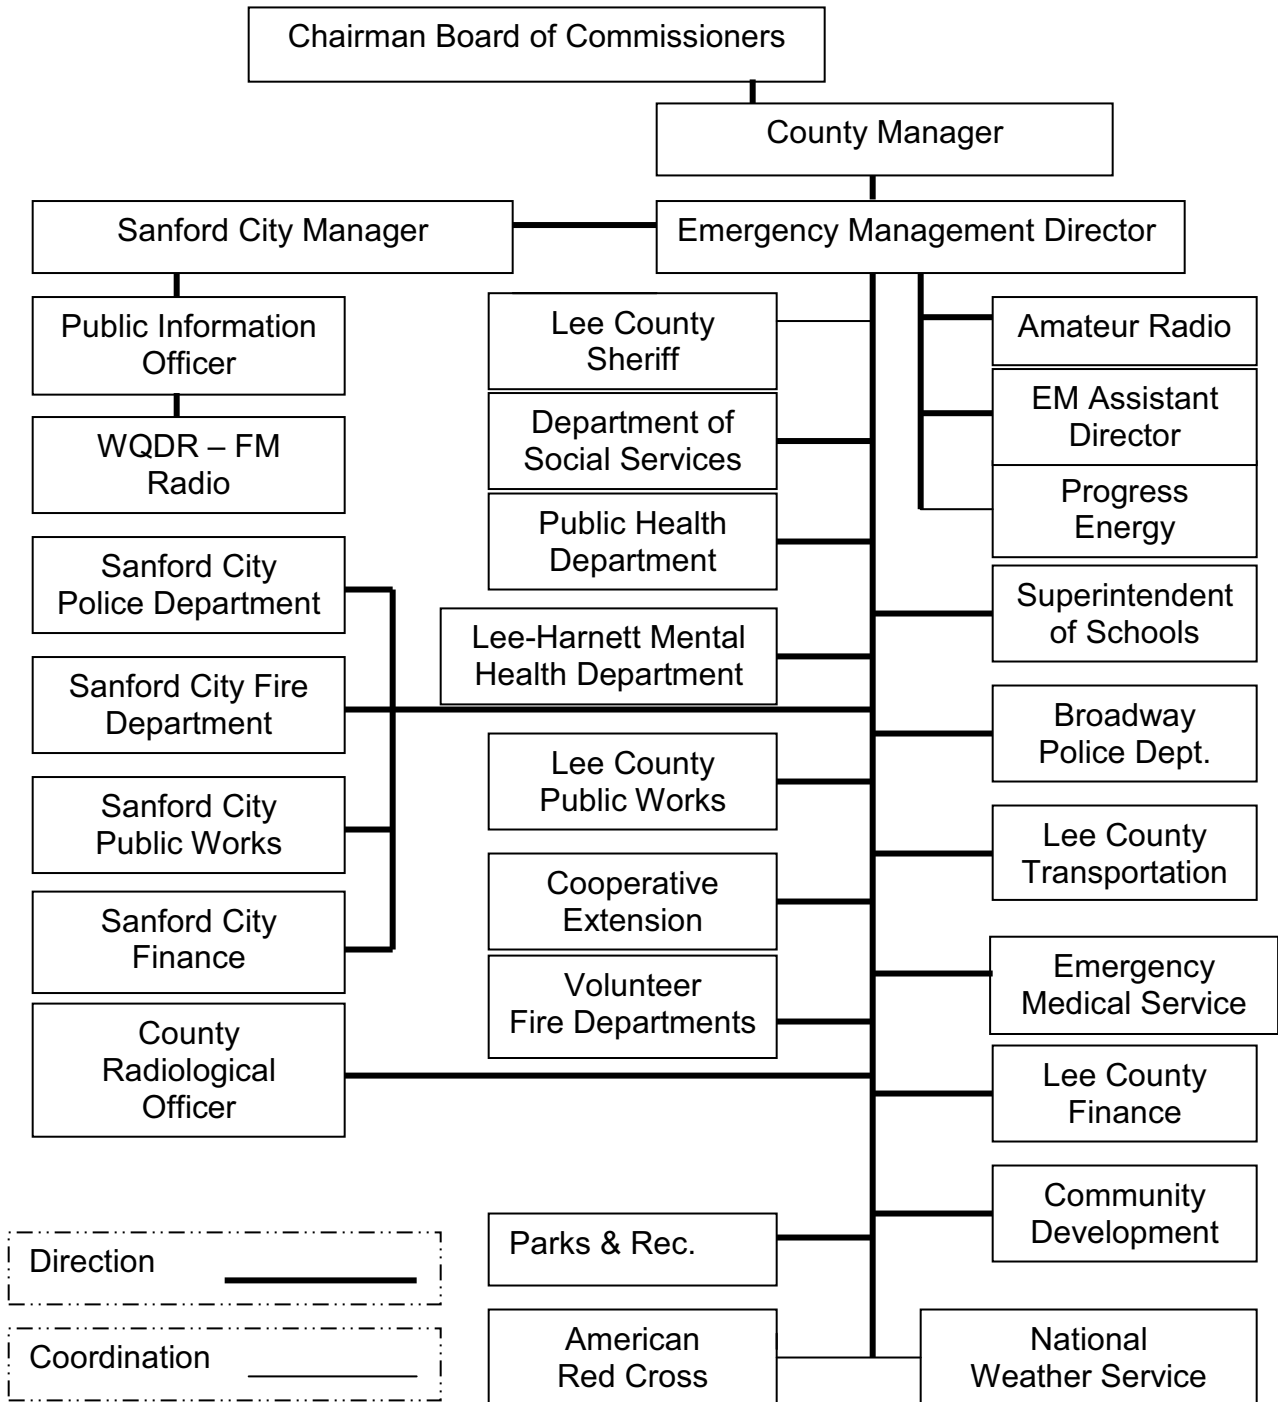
Chairman Board of Commissioners

County Manager

Sanford City Manager

Emergency Management Director

Public Information Officer

WQDR – FM Radio

Sanford City Police Department

Sanford City Fire Department

Sanford City Public Works

Sanford City Finance

County Radiological Officer

Lee County Sheriff

Department of Social Services

Public Health Department

Lee-Harnett Mental Health Department

Lee County Public Works

Cooperative Extension

Volunteer Fire Departments

Parks & Rec.

American Red Cross

Amateur Radio

EM Assistant Director

Progress Energy

Superintendent of Schools

Broadway Police Dept.

Lee County Transportation

Emergency Medical Service

Lee County Finance

Community Development

National Weather Service

Direction

Coordination